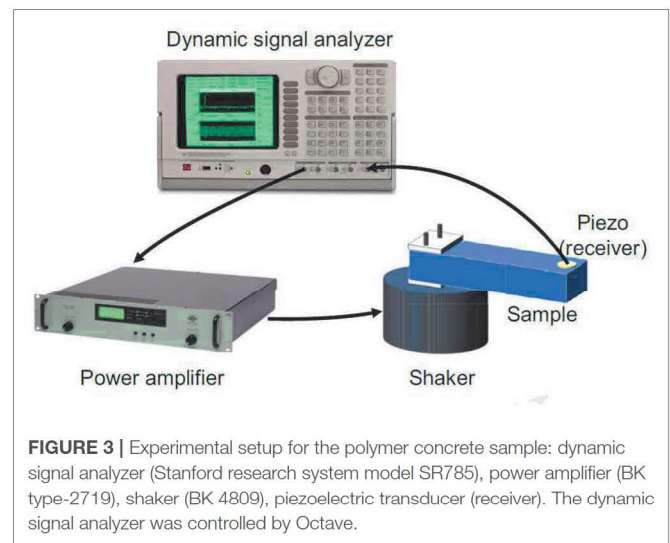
Dynamic signal analyzer

Piezo (receiver)

Sample

Power amplifier

Shaker

**FIGURE 3 |** Experimental setup for the polymer concrete sample: dynamic signal analyzer (Stanford research system model SR785), power amplifier (BK type-2719), shaker (BK 4809), piezoelectric transducer (receiver). The dynamic signal analyzer was controlled by Octave.